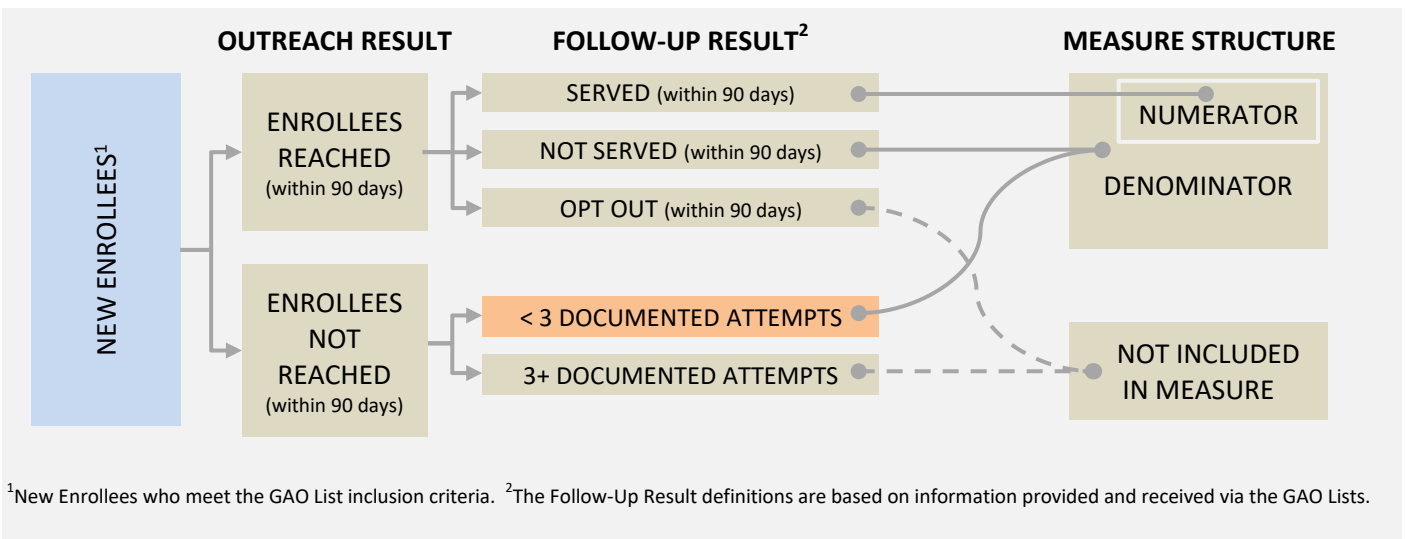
OUTREACH RESULT

FOLLOW-UP RESULT$^2$

MEASURE STRUCTURE

NEW ENROLLEES$^1$

ENROLLEES REACHED (within 90 days)

ENROLLEES NOT REACHED (within 90 days)

SERVED (within 90 days)

NOT SERVED (within 90 days)

OPT OUT (within 90 days)

< 3 DOCUMENTED ATTEMPTS

3+ DOCUMENTED ATTEMPTS

NUMERATOR

DENOMINATOR

NOT INCLUDED IN MEASURE

$^1$New Enrollees who meet the GAO List inclusion criteria. $^2$The Follow-Up Result definitions are based on information provided and received via the GAO Lists.